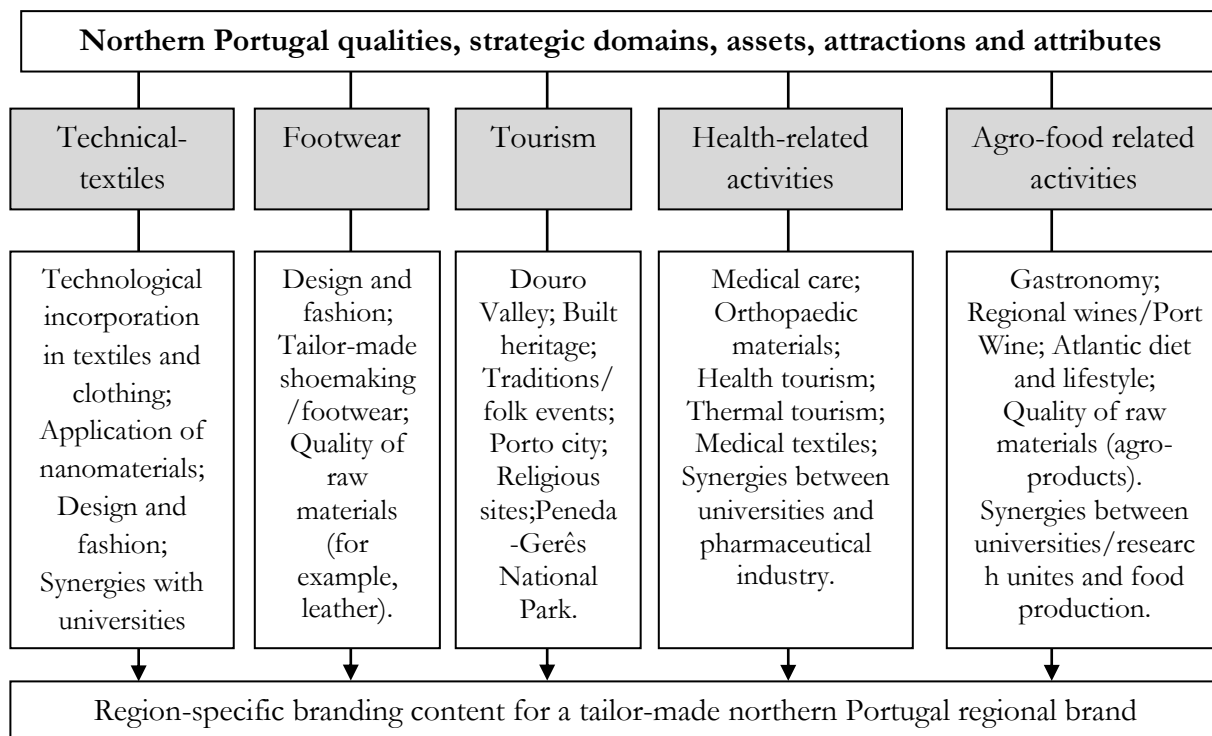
Northern Portugal qualities, strategic domains, assets, attractions and attributes

Technical-textiles

Footwear

Tourism

Health-related activities

Agro-food related activities

Technological incorporation in textiles and clothing; Application of nanomaterials; Design and fashion; Synergies with universities

Design and fashion; Tailor-made shoemaking /footwear; Quality of raw materials (for example, leather).

Douro Valley; Built heritage; Traditions/ folk events; Porto city; Religious sites;Peneda-Gerês National Park.

Medical care; Orthopaedic materials; Health tourism; Thermal tourism; Medical textiles; Synergies between universities and pharmaceutical industry.

Gastronomy; Regional wines/Port Wine; Atlantic diet and lifestyle; Quality of raw materials (agro-products). Synergies between universities/research unites and food production.

Region-specific branding content for a tailor-made northern Portugal regional brand